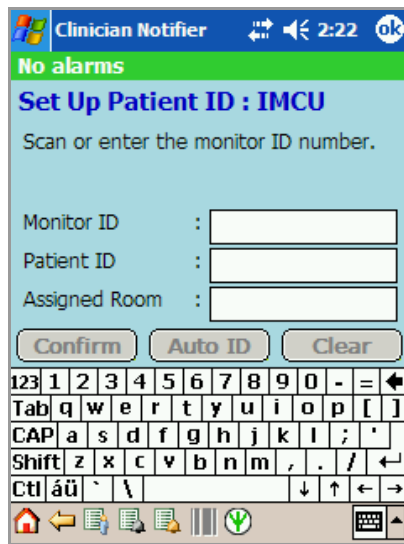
Clinician Notifier 2:22 ok

No alarms

Set Up Patient ID : IMCU

Scan or enter the monitor ID number.

Monitor ID :

Patient ID :

Assigned Room :

Confirm Auto ID Clear

123 1 2 3 4 5 6 7 8 9 0 - = ←
Tab q w e r t y u i o p [ ]
CAP a s d f g h j k l ; '
Shift z x c v b n m , . / ↵
Ctl áü ` \ ↓ ↑ ← →